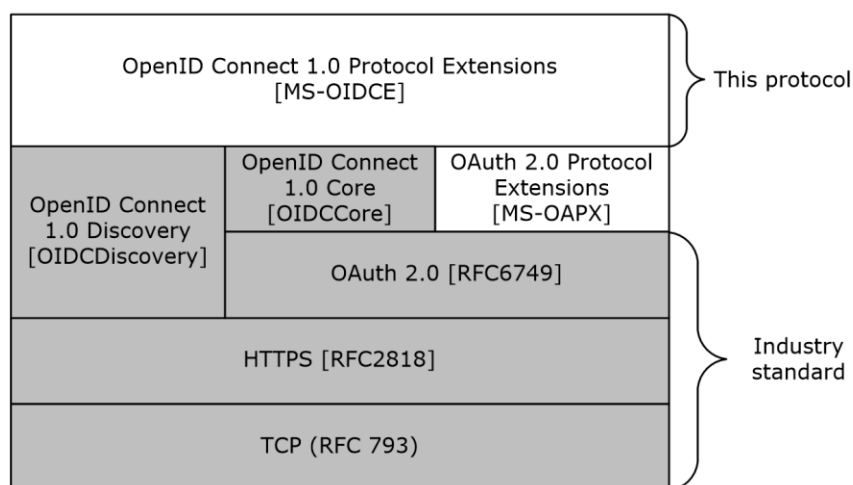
OpenID Connect 1.0 Protocol Extensions
[MS-OIDCE]

This protocol

OpenID Connect 1.0 Discovery [OIDCDiscovery]

OpenID Connect 1.0 Core [OIDCCore]

OAuth 2.0 Protocol Extensions [MS-OAPX]

OAuth 2.0 [RFC6749]

HTTPS [RFC2818]

TCP (RFC 793)

Industry standard